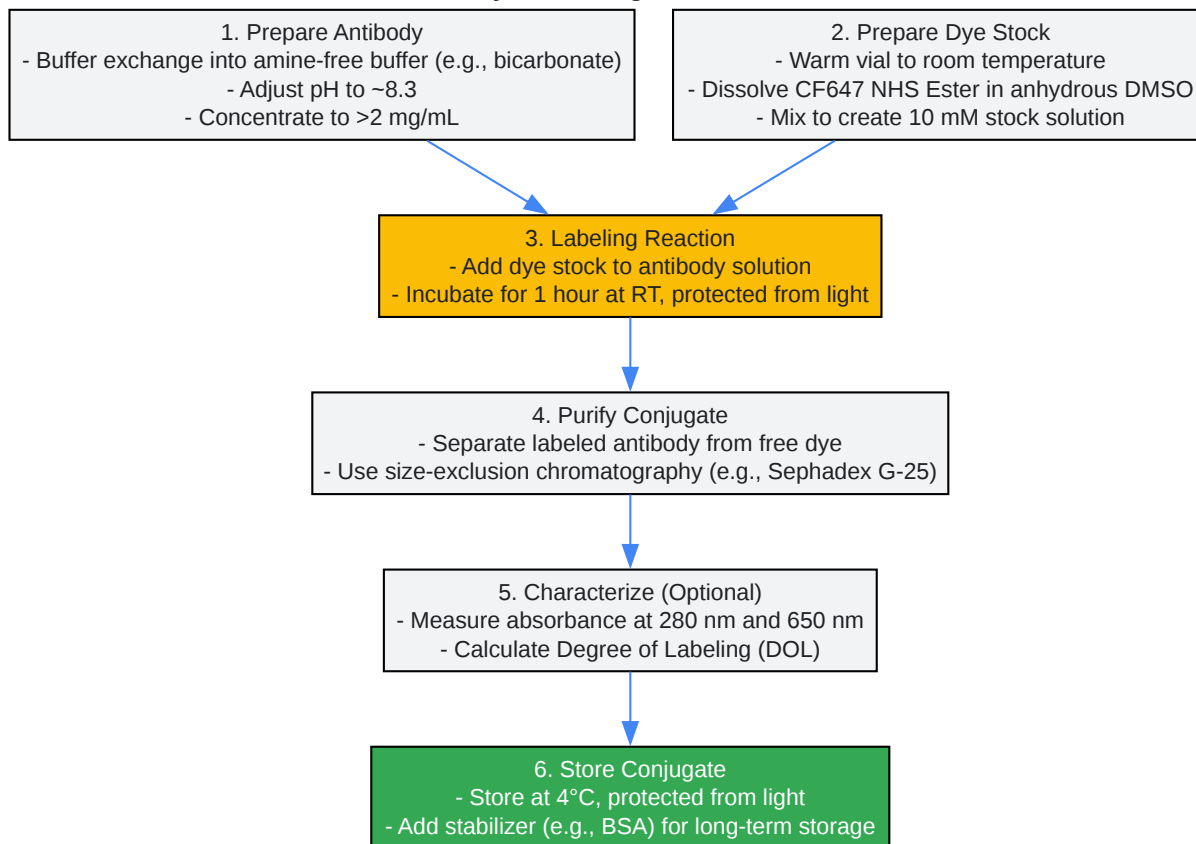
1. Prepare Antibody
- Buffer exchange into amine-free buffer (e.g., bicarbonate)
- Adjust pH to ~8.3
- Concentrate to >2 mg/mL

2. Prepare Dye Stock
- Warm vial to room temperature
- Dissolve CF647 NHS Ester in anhydrous DMSO
- Mix to create 10 mM stock solution

3. Labeling Reaction
- Add dye stock to antibody solution
- Incubate for 1 hour at RT, protected from light

4. Purify Conjugate
- Separate labeled antibody from free dye
- Use size-exclusion chromatography (e.g., Sephadex G-25)

5. Characterize (Optional)
- Measure absorbance at 280 nm and 650 nm
- Calculate Degree of Labeling (DOL)

6. Store Conjugate
- Store at 4°C, protected from light
- Add stabilizer (e.g., BSA) for long-term storage